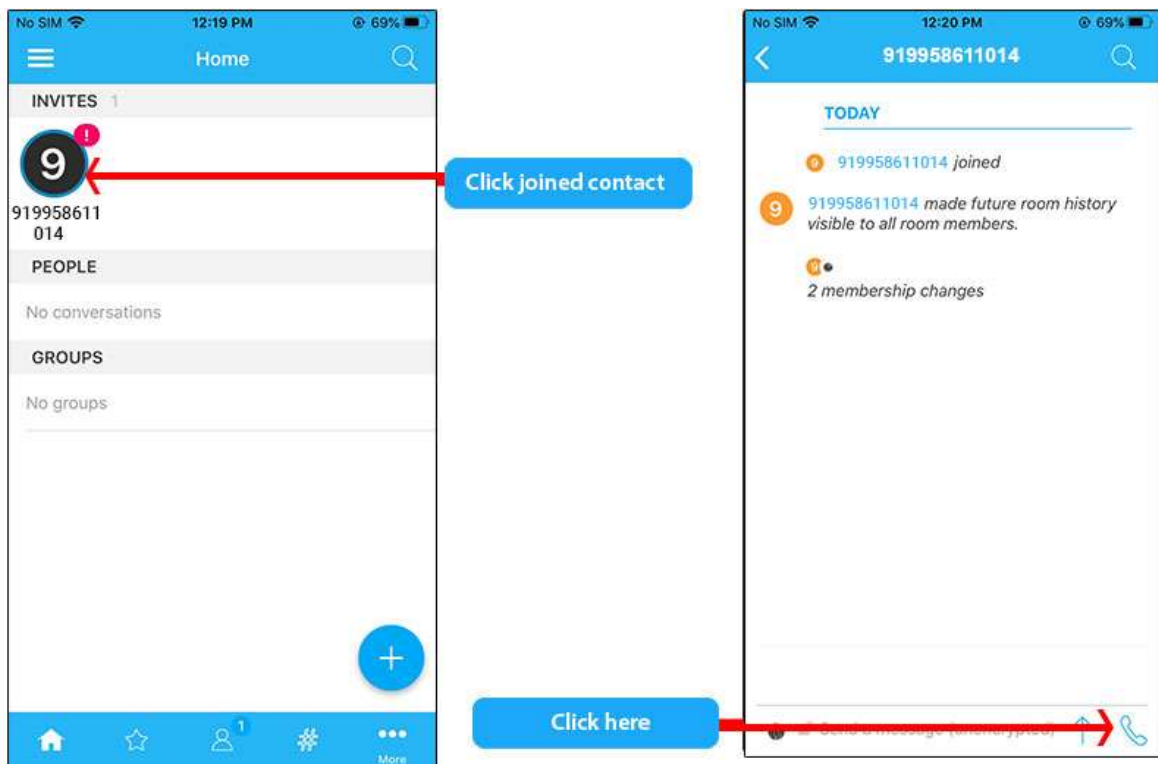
No SIM 12:19 PM 69%

Home

INVITES 1

9

919958611014

PEOPLE

No conversations

GROUPS

No groups

1

More

Click joined contact

Click here

No SIM 12:20 PM 69%

919958611014

TODAY

9 919958611014 *joined*

9 919958611014 *made future room history visible to all room members.*

*2 membership changes*

Send a message (unencrypted)